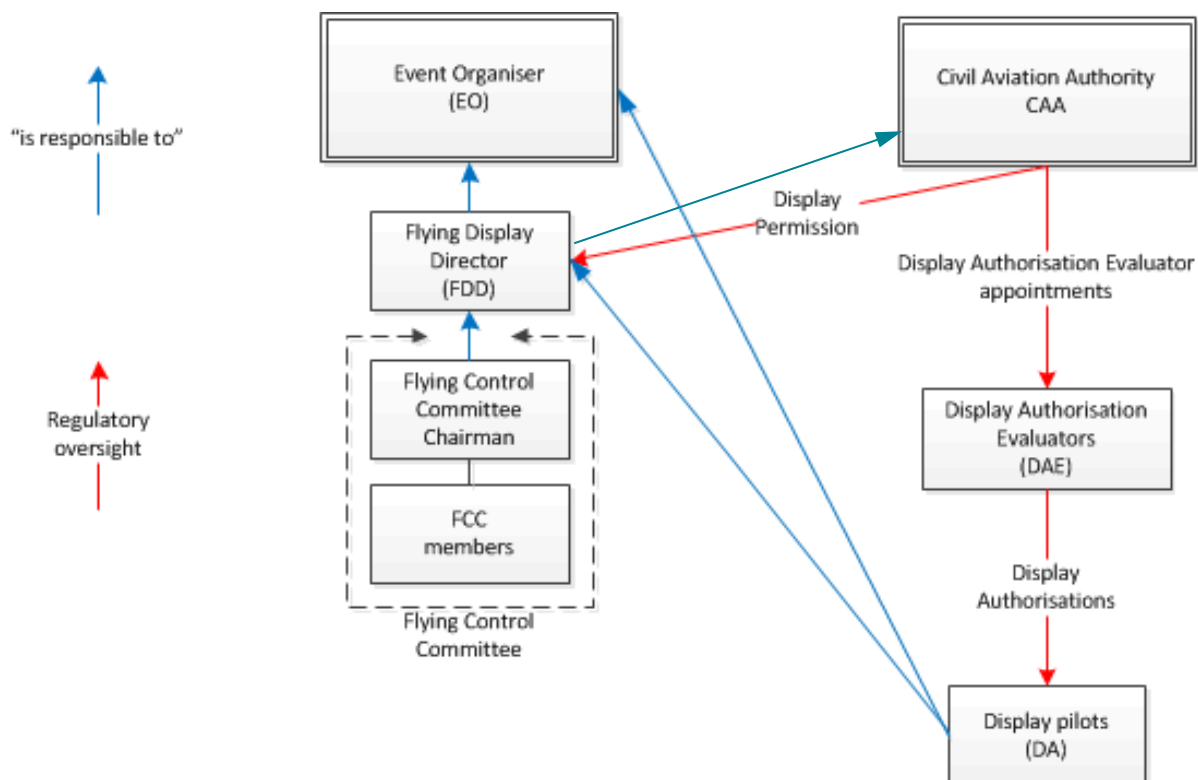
"is responsible to"

Regulatory oversight

Event Organiser
(EO)

Civil Aviation Authority
CAA

Display Permission

Flying Display Director
(FDD)

Display Authorisation Evaluator appointments

Flying Control Committee Chairman

FCC members

Flying Control Committee

Display Authorisation Evaluators
(DAE)

Display Authorisations

Display pilots
(DA)